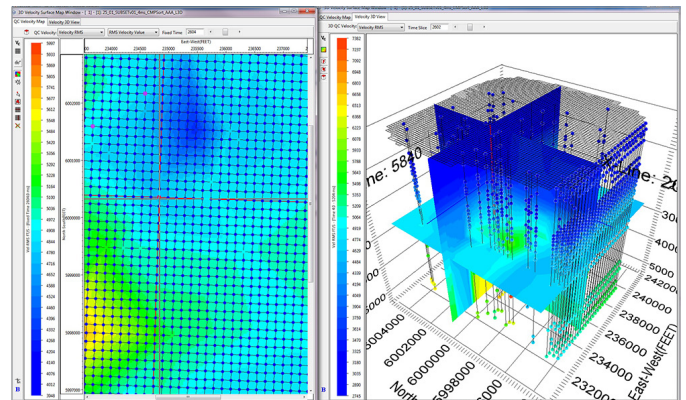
3D Velocity Surface Map Window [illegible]

QC Velocity Map | Velocity 3D View

QC Velocity | Velocity RMS | RMS Velocity Value | Fixed Time 2604

East-West(FEET)

233000 | 234000 | 235000 | 236000 | 237000

6002000
6000000
5998000
5996000

North-South(FEET)

5867
5806
5745
5684
5623
5562
5501
5440
5379
5318
5257
5196
5135
5074
5013
4952
4891
4830
4769
4708
4647
4586
4525
4464
4403
4342
4281
4220
4159
4098
4037
3946

QC Velocity Map | Velocity 3D View

3D QC Velocity | Velocity RMS | Time Slice 2602

7382
7071
6760
6449
6138
5827
5516
5205
4894
4583
4272
3961
3650
3339
3028
2717
2406
2095
1784
1473
2745

Line: 5830
Line: 2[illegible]

6002000
6000000
5998000
North

5000
4000
3000
2000

244000
242000
240000
238000
236000
234000
232000
East-West(FEET)